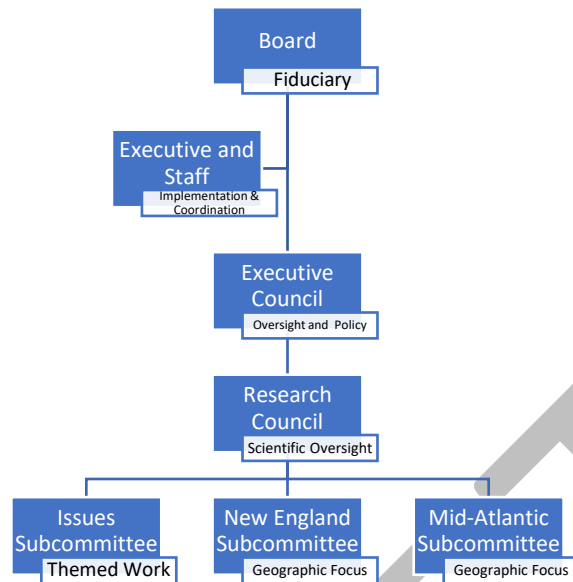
Board
Fiduciary

Executive and Staff
Implementation & Coordination

Executive Council
Oversight and Policy

Research Council
Scientific Oversight

Issues Subcommittee
Themed Work

New England Subcommittee
Geographic Focus

Mid-Atlantic Subcommittee
Geographic Focus